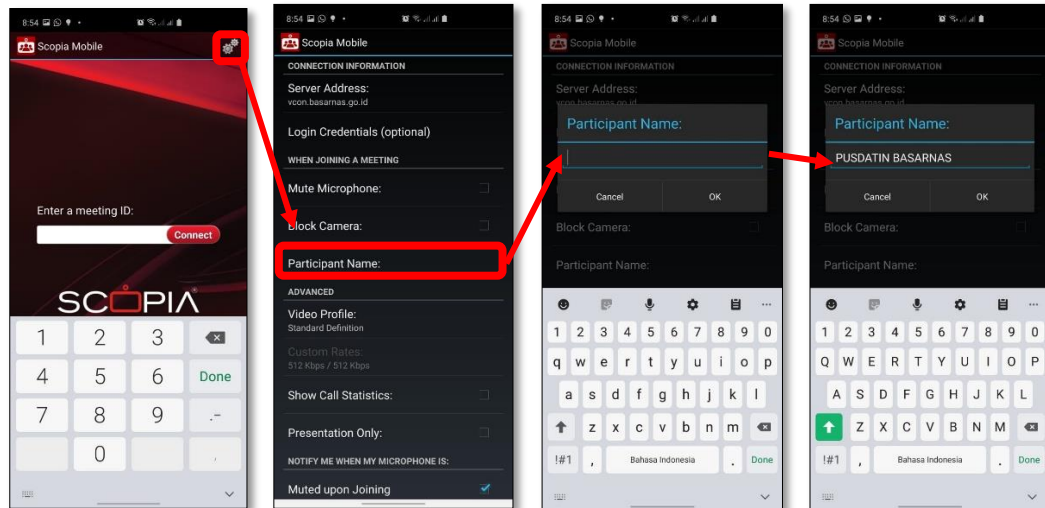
8:54

Scopia Mobile

Enter a meeting ID:

Connect

SCOPIA

1 2 3
4 5 6 Done
7 8 9 .-
0 ,

8:54

Scopia Mobile

CONNECTION INFORMATION

Server Address:
vcon.basarnas.go.id

Login Credentials (optional)

WHEN JOINING A MEETING

Mute Microphone:

Block Camera:

Participant Name:

ADVANCED

Video Profile:
Standard Definition

Custom Rates:
512 Kbps / 512 Kbps

Show Call Statistics:

Presentation Only:

NOTIFY ME WHEN MY MICROPHONE IS:

Muted upon Joining

8:54

Scopia Mobile

CONNECTION INFORMATION

Server Address:
vcon.basarnas.go.id

Participant Name:

Cancel OK

Block Camera:

Participant Name:

1 2 3 4 5 6 7 8 9 0
q w e r t y u i o p
a s d f g h j k l
z x c v b n m
!#1 , Bahasa Indonesia . Done

8:54

Scopia Mobile

CONNECTION INFORMATION

Server Address:
vcon.basarnas.go.id

Participant Name:

PUSDATIN BASARNAS

Cancel OK

Block Camera:

Participant Name:

1 2 3 4 5 6 7 8 9 0
Q W E R T Y U I O P
A S D F G H J K L
Z X C V B N M
!#1 , Bahasa Indonesia . Done